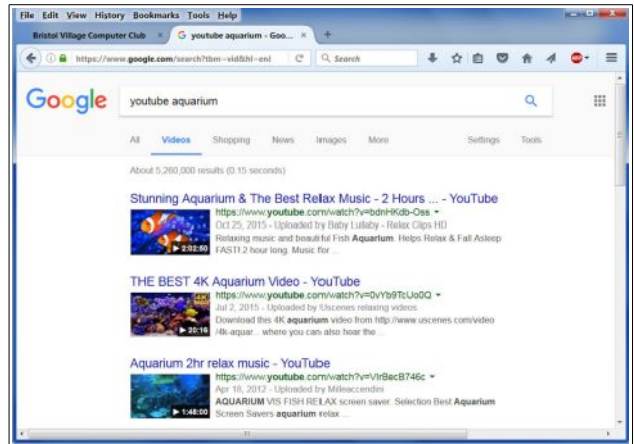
File Edit View History Bookmarks Tools Help

Bristol Village Computer Club ×

G youtube aquarium - Goo... ×

+

https://www.google.com/search?tbm=vid&hl=en&

Search

Google

youtube aquarium

All Videos Shopping News Images More Settings Tools

About 5,260,000 results (0.15 seconds)

Stunning Aquarium & The Best Relax Music - 2 Hours ... - YouTube

https://www.youtube.com/watch?v=bdnHKdb-Oss ▾

Oct 25, 2015 - Uploaded by Baby Lullaby - Relax Clips HD

Relaxing music and beautiful Fish Aquarium. Helps Relax & Fall Asleep FAST! 2 hour long. Music for ...

▶ 2:02:50

THE BEST 4K Aquarium Video - YouTube

https://www.youtube.com/watch?v=0vYb9TcUo0Q ▾

Jul 2, 2015 - Uploaded by Uscenes relaxing videos

Download this 4K aquarium video from http://www.uscenes.com/video/4k-aquar... where you can also hear the ...

4K

▶ 20:16

Aquarium 2hr relax music - YouTube

https://www.youtube.com/watch?v=VIrBecB746c ▾

Apr 18, 2012 - Uploaded by Mileaccendini

AQUARIUM VIS FISH RELAX screen saver. Selection Best Aquarium Screen Savers aquarium relax ...

▶ 1:48:00